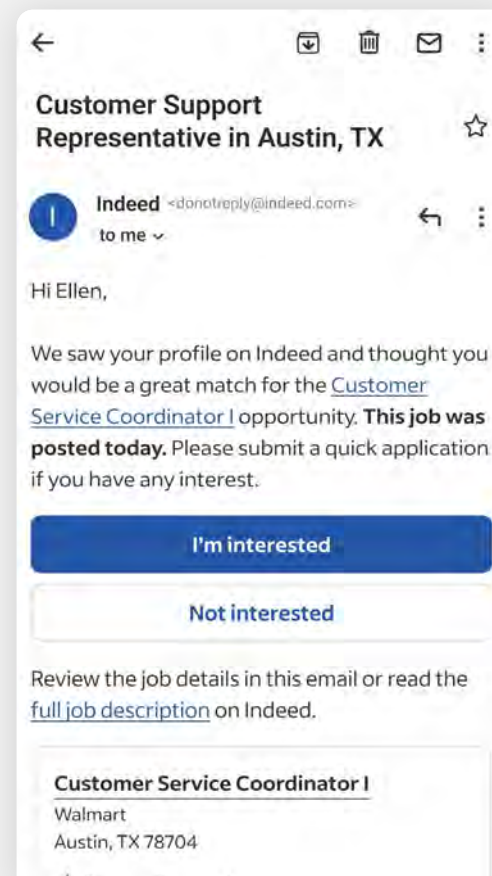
Customer Support Representative in Austin, TX

I

Indeed <donotreply@indeed.com>
to me

Hi Ellen,

We saw your profile on Indeed and thought you would be a great match for the Customer Service Coordinator I opportunity. **This job was posted today.** Please submit a quick application if you have any interest.

I'm interested

Not interested

Review the job details in this email or read the full job description on Indeed.

Customer Service Coordinator I
Walmart
Austin, TX 78704